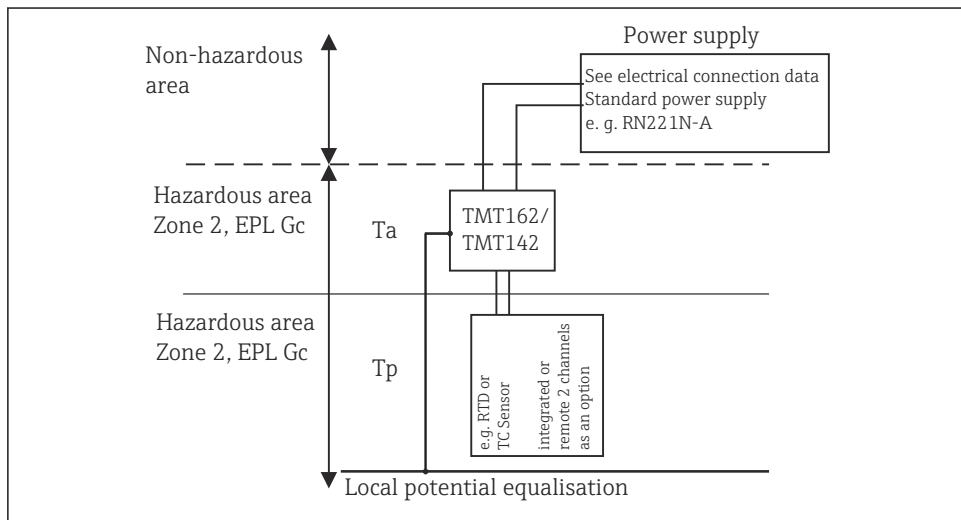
Non-hazardous area

Power supply

See electrical connection data
Standard power supply
e. g. RN221N-A

Hazardous area
Zone 2, EPL Gc

Ta

TMT162/
TMT142

Hazardous area
Zone 2, EPL Gc

Tp

e.g. RTD or TC Sensor

integrated or remote 2 channels as an option

Local potential equalisation